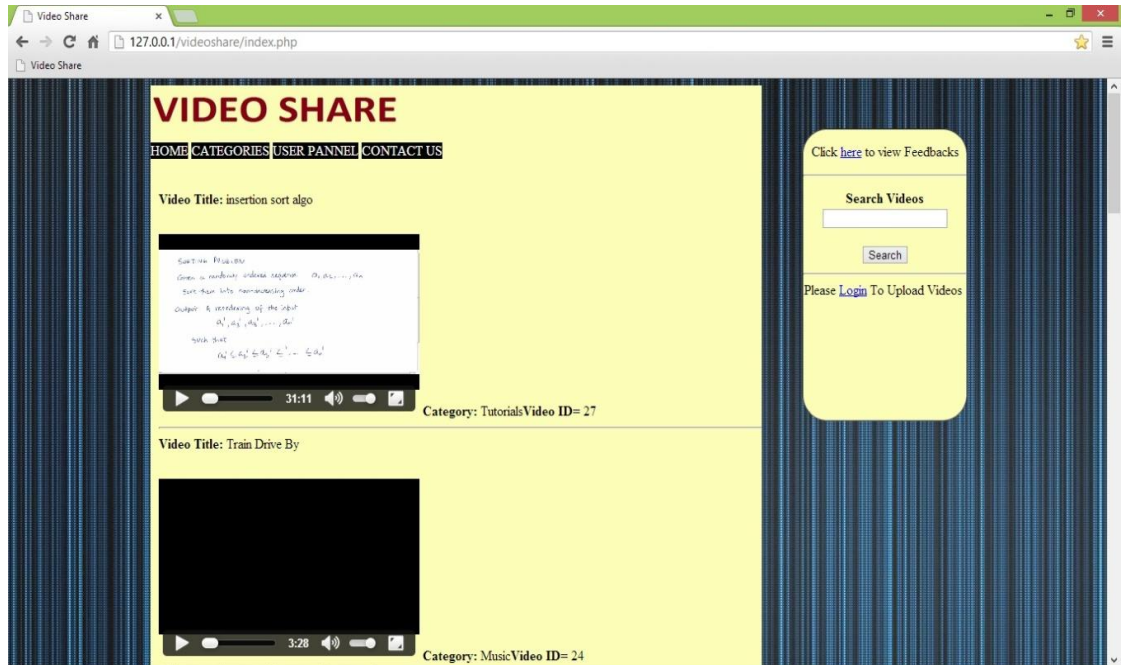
Video Share ×

127.0.0.1/videoshare/index.php

Video Share

VIDEO SHARE

HOME CATEGORIES USER PANNEL CONTACT US

Video Title: insertion sort algo

Sorting Problem
Given a randomly ordered sequence $a_1, a_2, \ldots, a_n$
Sort them into nondecreasing order.
Output: A reordering of the input
$a_1', a_2', a_3', \ldots, a_n'$
such that
$a_1' \leq a_2' \leq a_3' \leq \ldots \leq a_n'$

31:11

Category: TutorialsVideo ID= 27

Video Title: Train Drive By

3:28

Category: MusicVideo ID= 24

Click here to view Feedbacks

Search Videos

Search

Please Login To Upload Videos